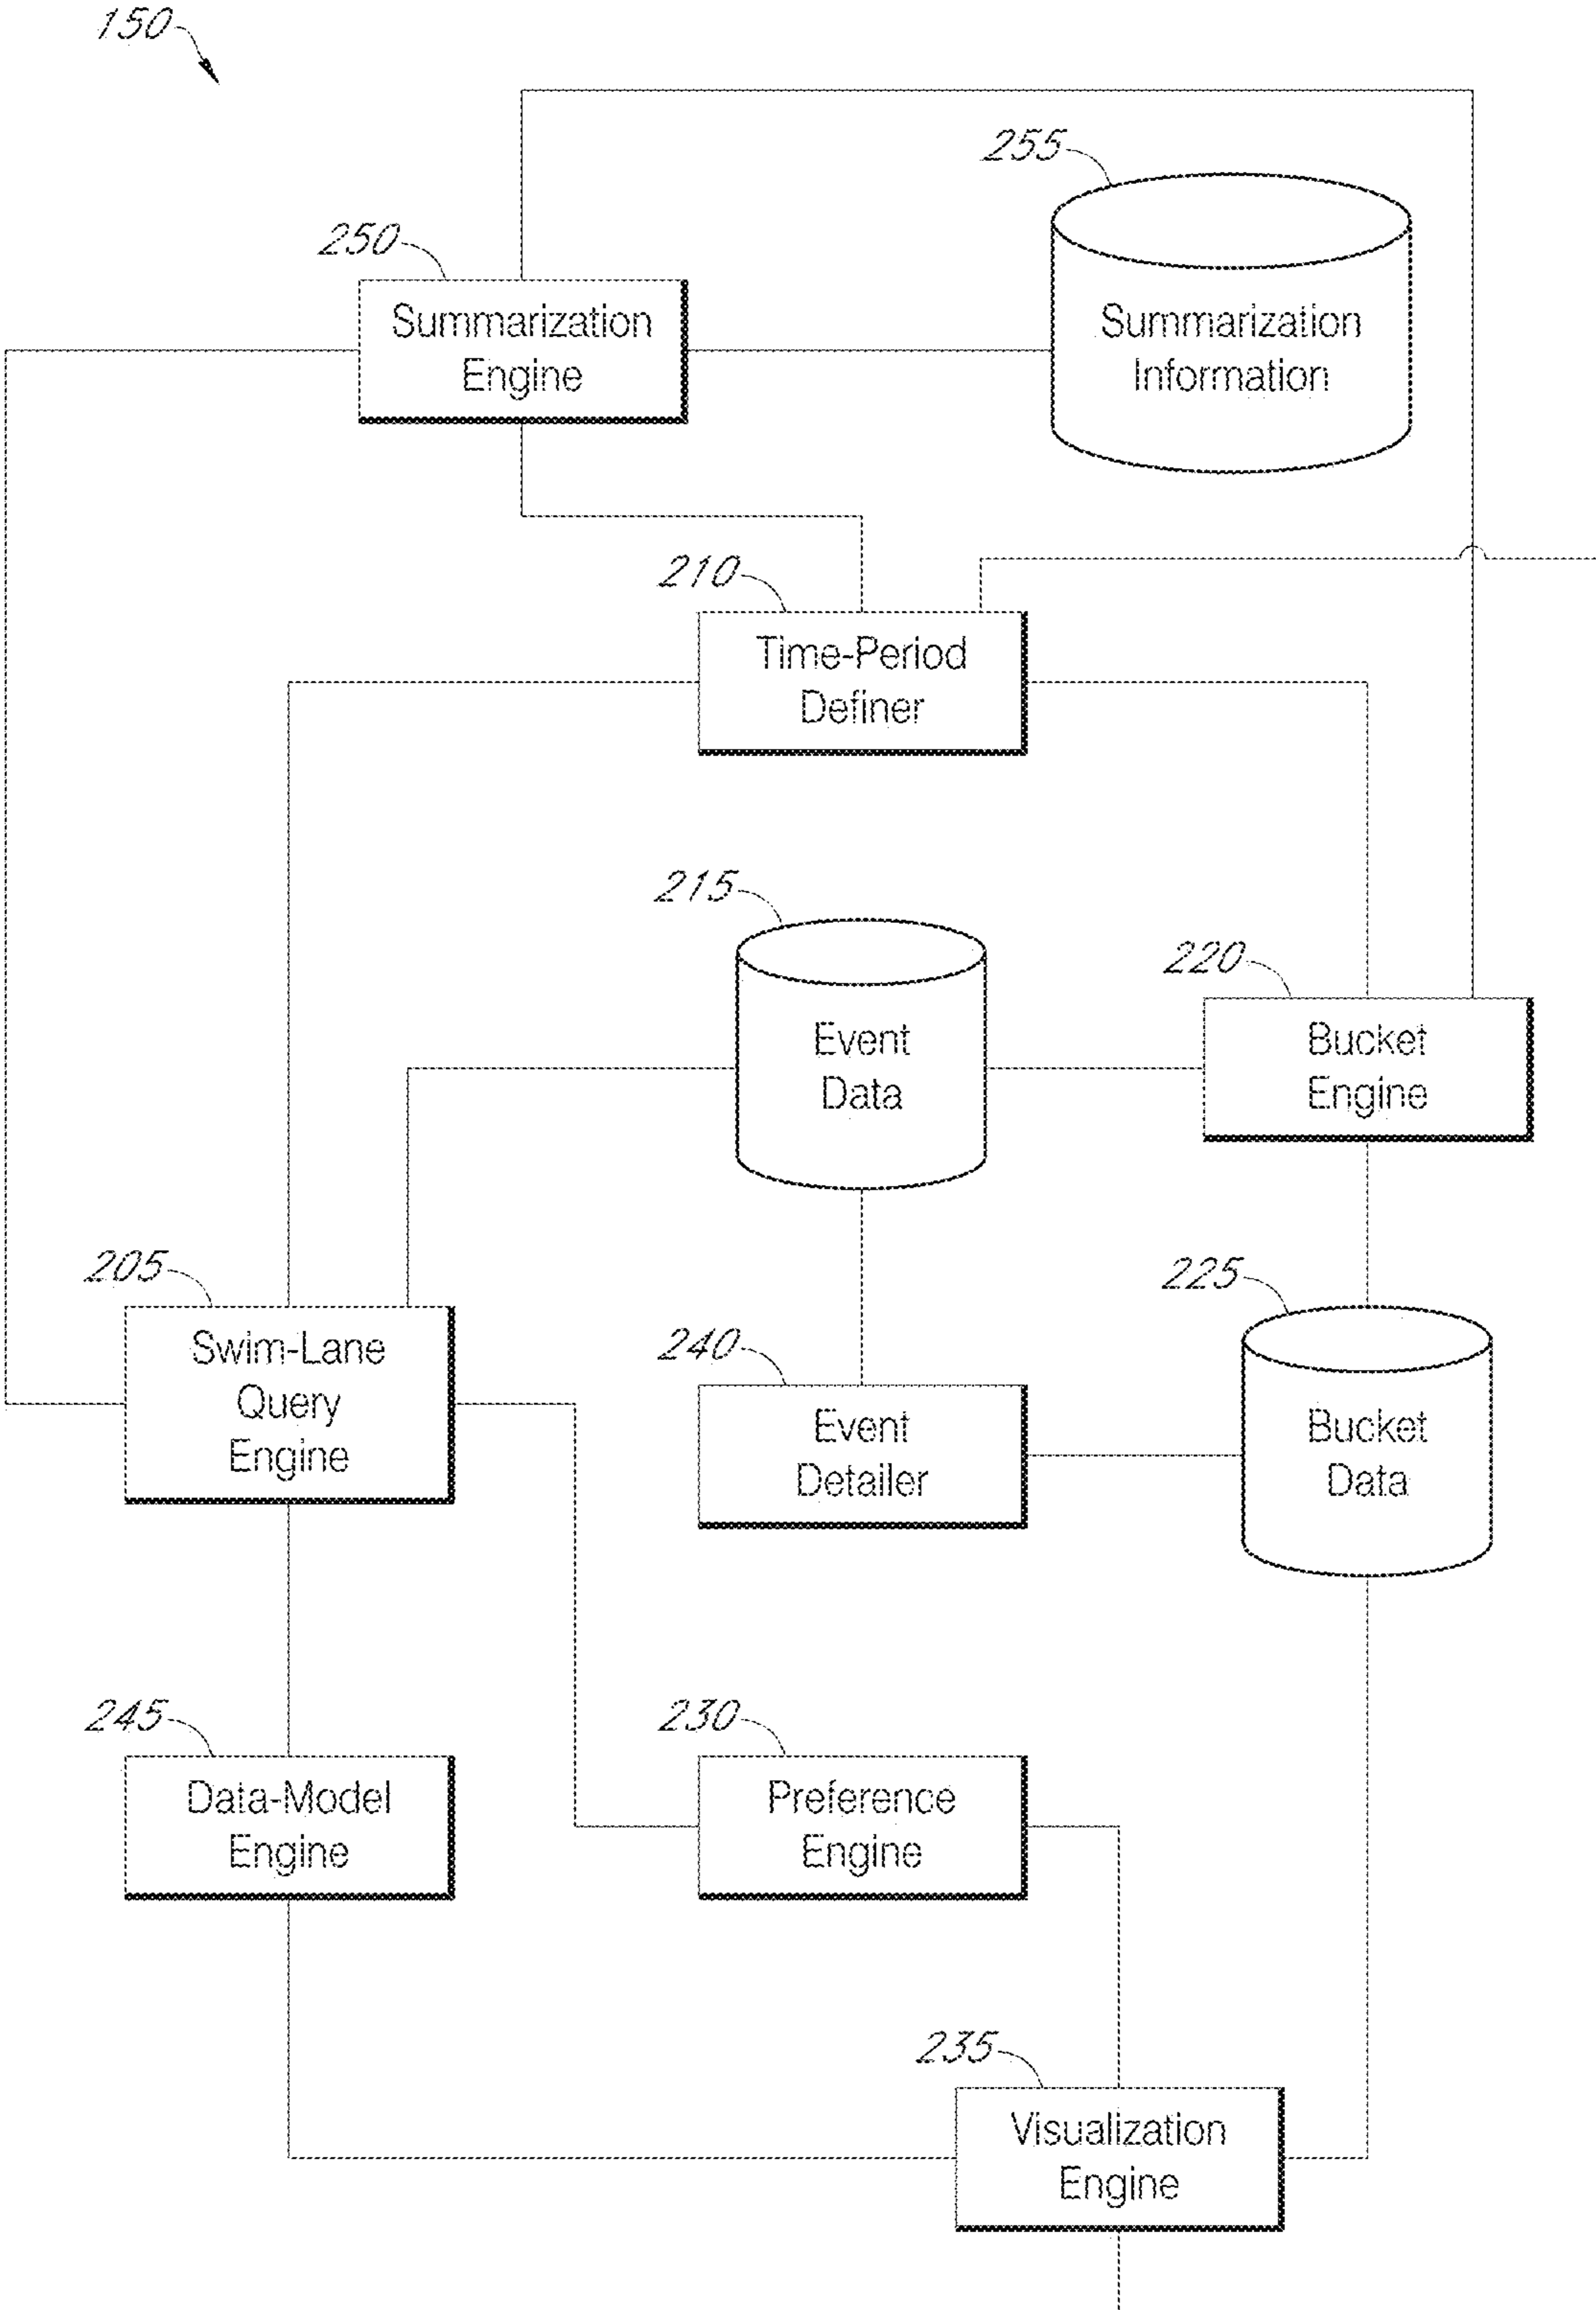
150

255

Summarization Information

250

Summarization Engine

210

Time-Period Definer

215

Event Data

220

Bucket Engine

205

Swim-Lane Query Engine

225

Bucket Data

240

Event Detailer

245

Data-Model Engine

230

Preference Engine

235

Visualization Engine